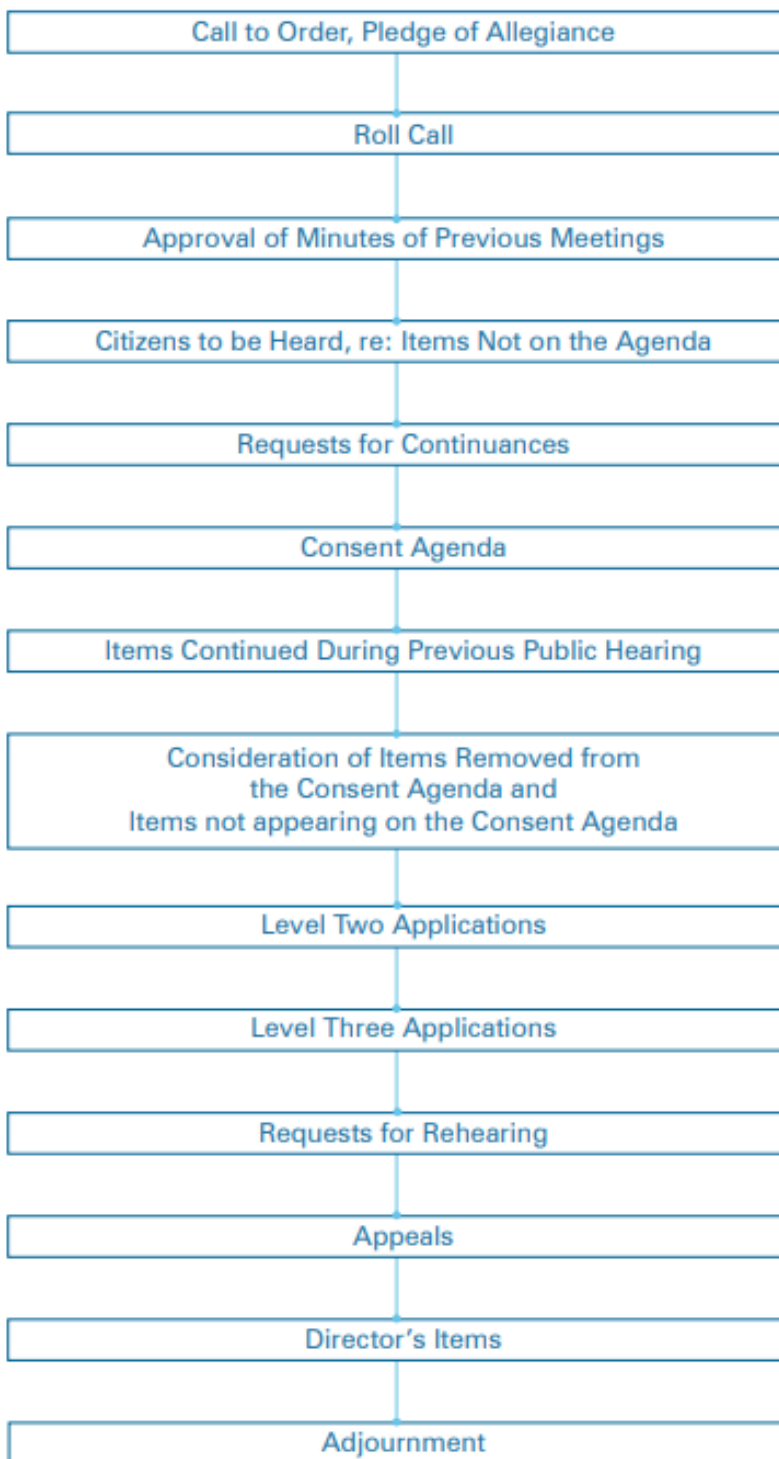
Call to Order, Pledge of Allegiance

Roll Call

Approval of Minutes of Previous Meetings

Citizens to be Heard, re: Items Not on the Agenda

Requests for Continuances

Consent Agenda

Items Continued During Previous Public Hearing

Consideration of Items Removed from the Consent Agenda and Items not appearing on the Consent Agenda

Level Two Applications

Level Three Applications

Requests for Rehearing

Appeals

Director's Items

Adjournment